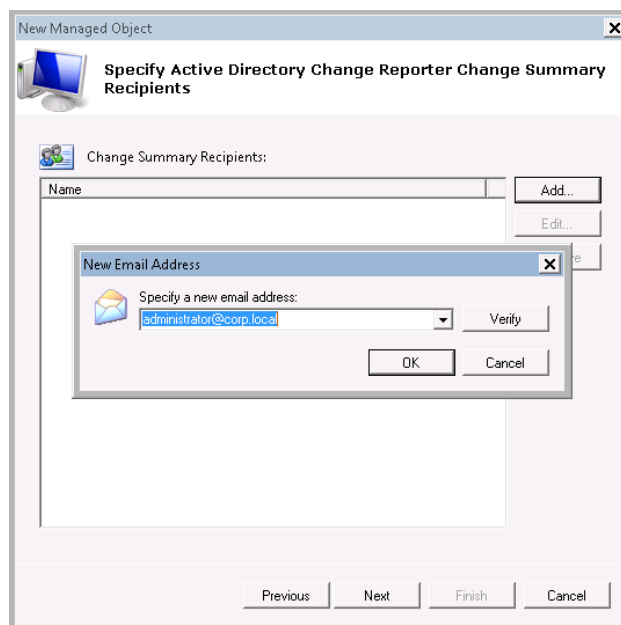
New Managed Object

Specify Active Directory Change Reporter Change Summary Recipients

Change Summary Recipients:

| Name |
|---|

Add...

Edit...

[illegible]e

New Email Address

Specify a new email address:

administrator@corp.local

Verify

OK

Cancel

Previous

Next

Finish

Cancel